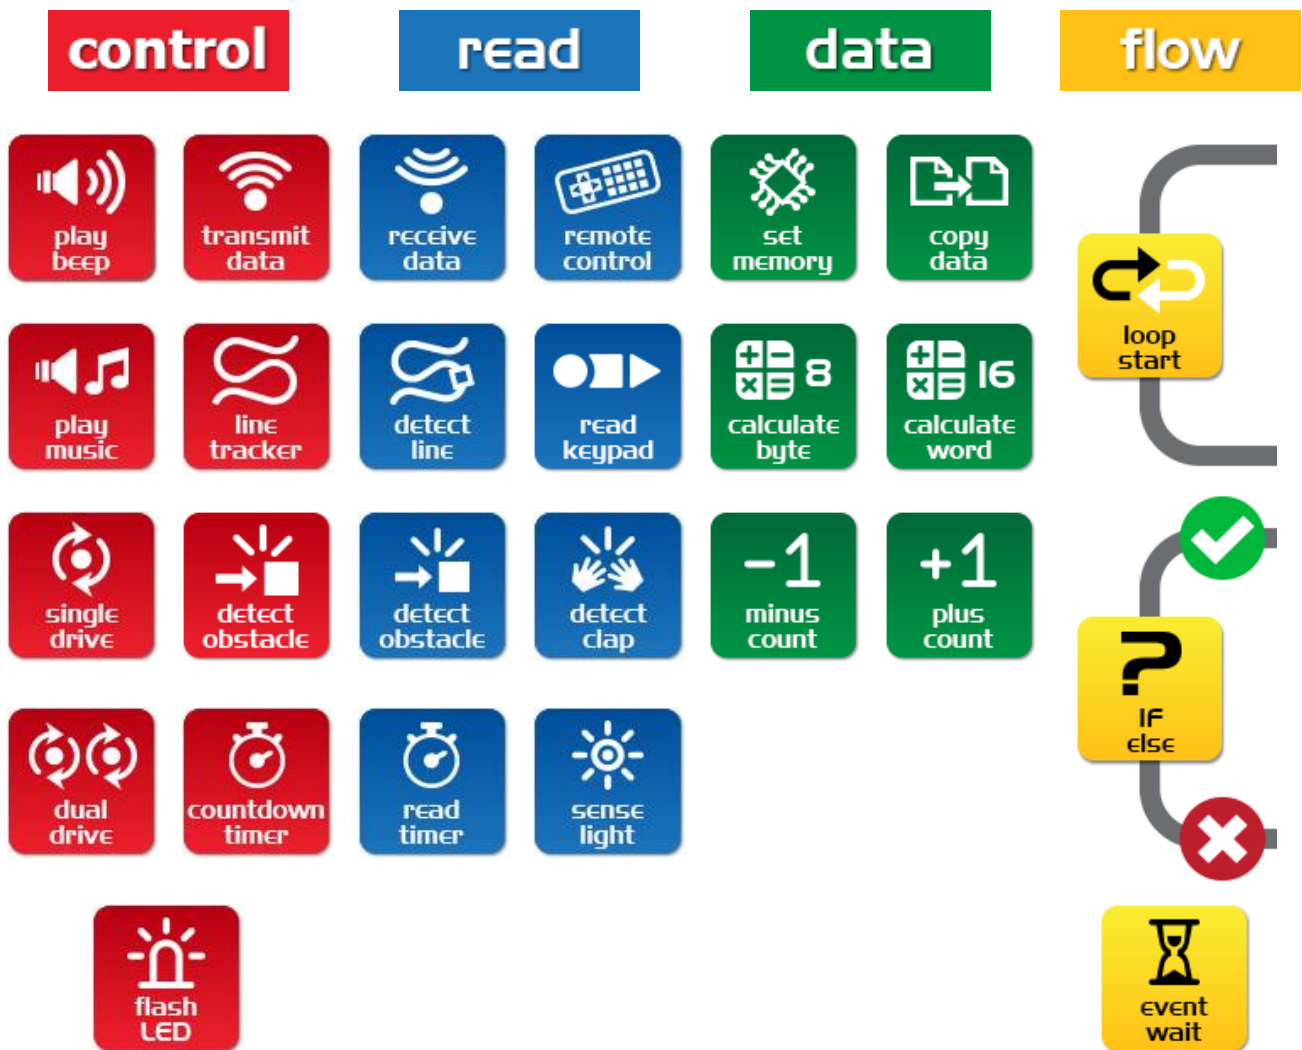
control

read

data

flow

play beep

transmit data

receive data

remote control

set memory

copy data

loop start

play music

line tracker

detect line

read keypad

8 calculate byte

16 calculate word

single drive

detect obstacle

detect obstacle

detect clap

$-1$ minus count

$+1$ plus count

IF else

dual drive

countdown timer

read timer

sense light

flash LED

event wait